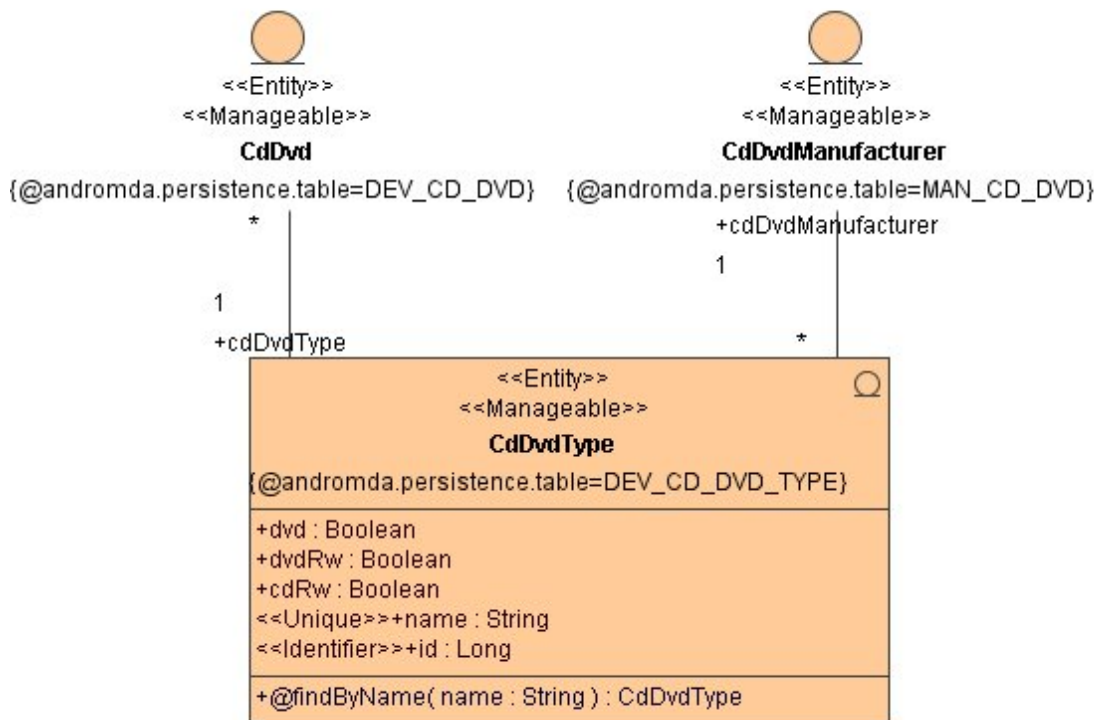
<<Entity>>
<<Manageable>>
CdDvd
{@andromda.persistence.table=DEV_CD_DVD}

<<Entity>>
<<Manageable>>
CdDvdManufacturer
{@andromda.persistence.table=MAN_CD_DVD}

*

+cdDvdManufacturer

1

1

+cdDvdType

*

<<Entity>>
<<Manageable>>
CdDvdType
{@andromda.persistence.table=DEV_CD_DVD_TYPE}

+dvd : Boolean
+dvdRw : Boolean
+cdRw : Boolean
<<Unique>>+name : String
<<Identifier>>+id : Long

+@findByName( name : String ) : CdDvdType